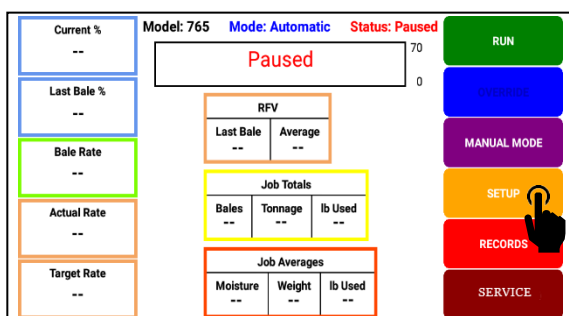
Current %
--

Last Bale %
--

Bale Rate
--

Actual Rate
--

Target Rate
--

Model: 765 Mode: Automatic Status: Paused

Paused

70

0

RFV

| Last Bale | Average |
|---|---|
| -- | -- |

Job Totals

| Bales | Tonnage | lb Used |
|---|---|---|
| -- | -- | -- |

Job Averages

| Moisture | Weight | lb Used |
|---|---|---|
| -- | -- | -- |

RUN

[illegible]

MANUAL MODE

SETUP

RECORDS

SERVICE